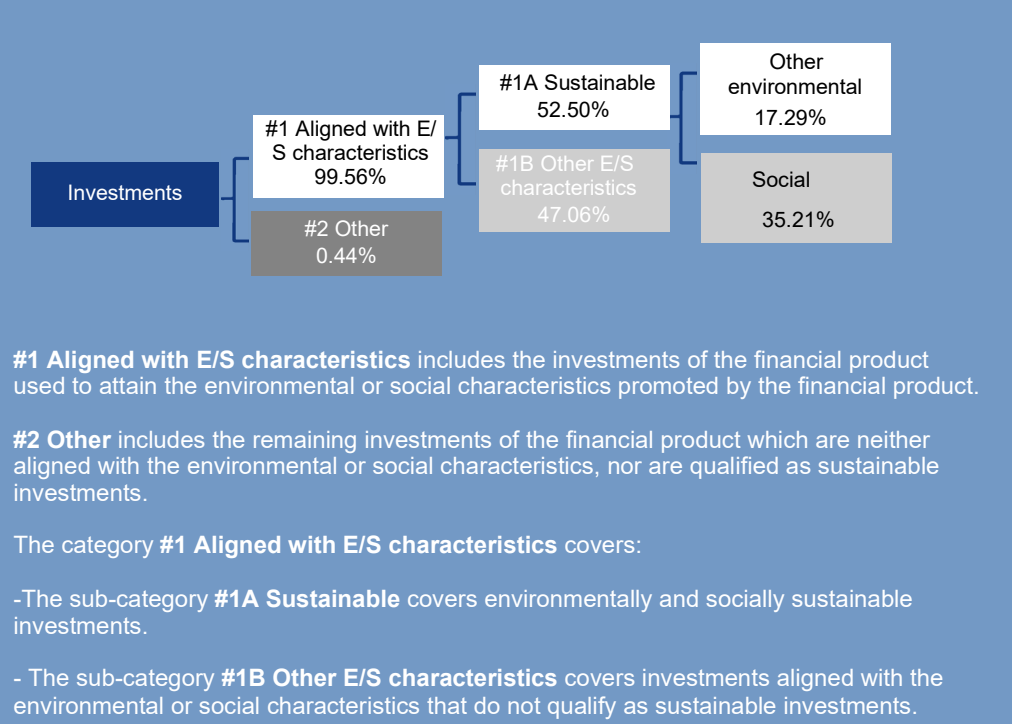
Investments

#1 Aligned with E/S characteristics 99.56%

#2 Other 0.44%

#1A Sustainable 52.50%

#1B Other E/S characteristics 47.06%

Other environmental 17.29%

Social 35.21%

**#1 Aligned with E/S characteristics** includes the investments of the financial product used to attain the environmental or social characteristics promoted by the financial product.

**#2 Other** includes the remaining investments of the financial product which are neither aligned with the environmental or social characteristics, nor are qualified as sustainable investments.

The category **#1 Aligned with E/S characteristics** covers:

-The sub-category **#1A Sustainable** covers environmentally and socially sustainable investments.

- The sub-category **#1B Other E/S characteristics** covers investments aligned with the environmental or social characteristics that do not qualify as sustainable investments.